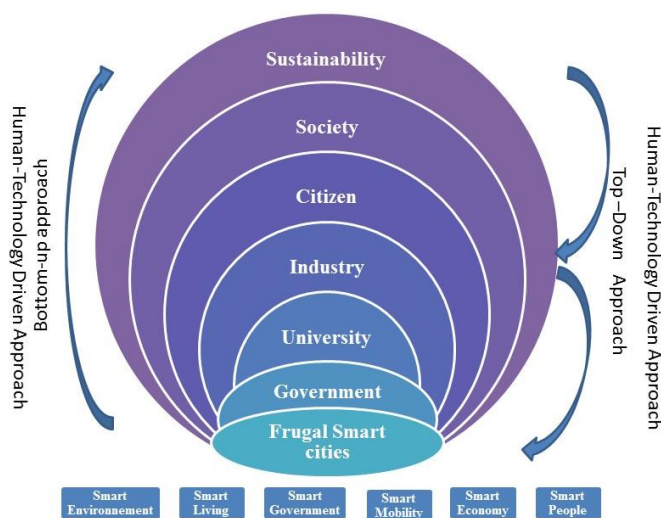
Bottom-up approach
Human-Technology Driven Approach

Sustainability

Society

Citizen

Industry

University

Government

Frugal Smart cities

Top–Down Approach
Human-Technology Driven Approach

Smart Environnement
Smart Living
Smart Government
Smart Mobility
Smart Economy
Smart People